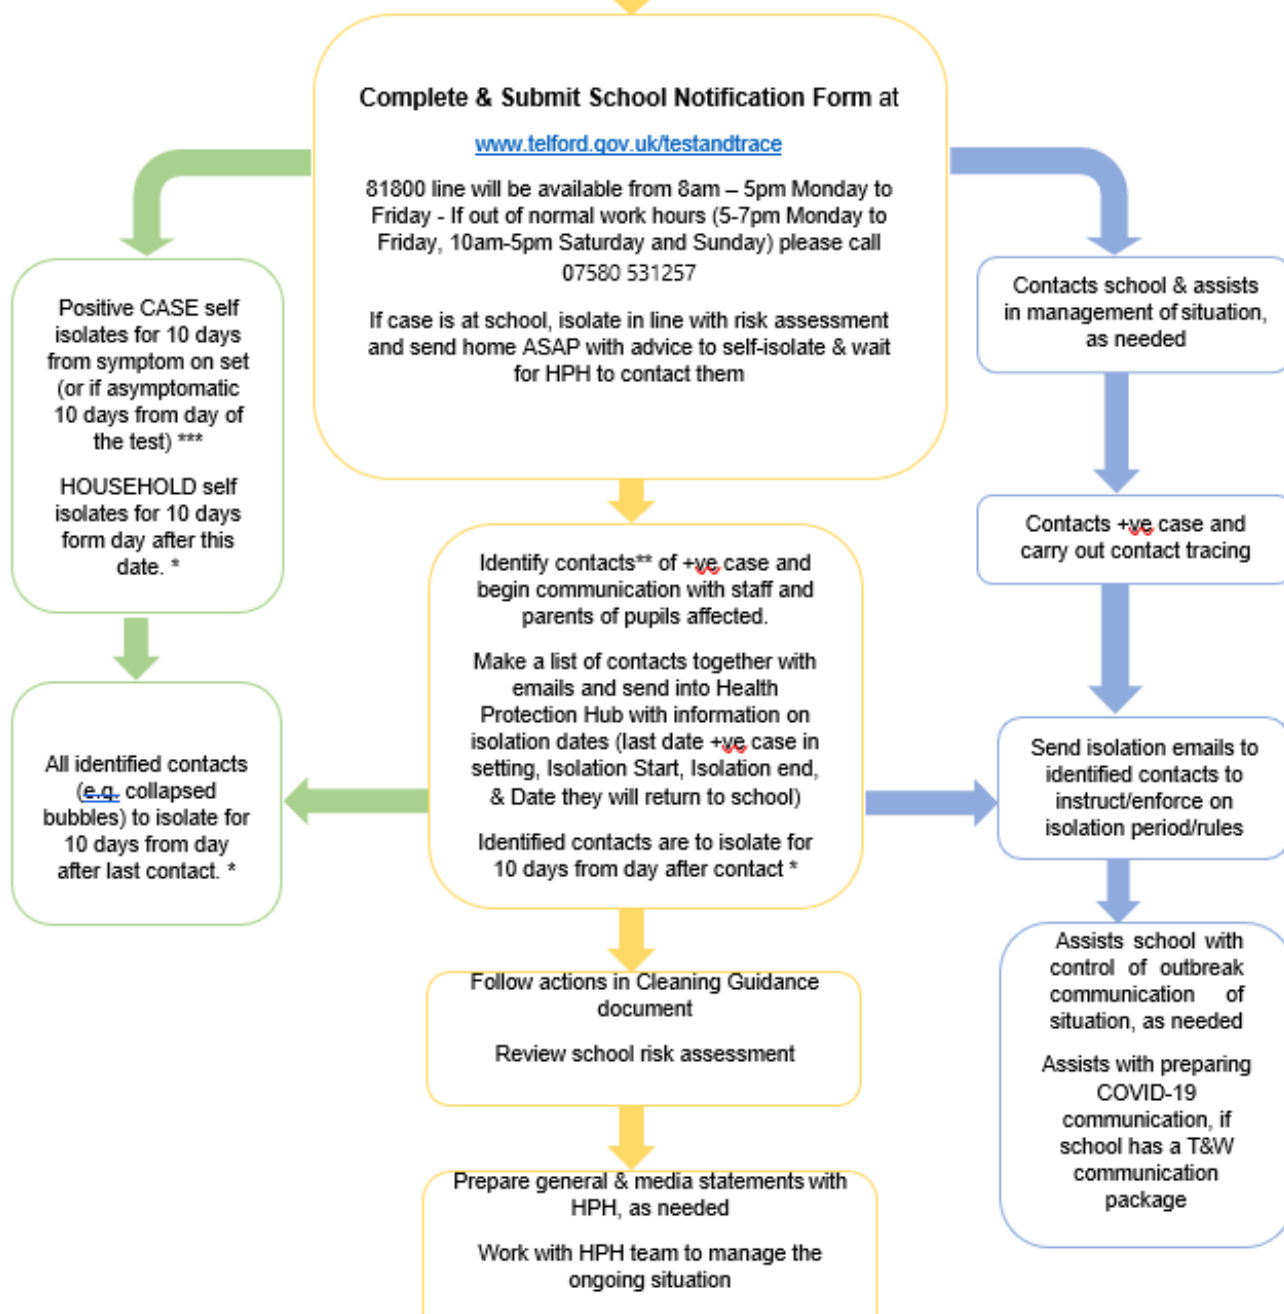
Complete & Submit School Notification Form at

www.telford.gov.uk/testandtrace

81800 line will be available from 8am – 5pm Monday to Friday - If out of normal work hours (5-7pm Monday to Friday, 10am-5pm Saturday and Sunday) please call 07580 531257

If case is at school, isolate in line with risk assessment and send home ASAP with advice to self-isolate & wait for HPH to contact them

Positive CASE self isolates for 10 days from symptom on set (or if asymptomatic 10 days from day of the test) ***

HOUSEHOLD self isolates for 10 days form day after this date. *

All identified contacts (e.g. collapsed bubbles) to isolate for 10 days from day after last contact. *

Identify contacts** of +ve case and begin communication with staff and parents of pupils affected.

Make a list of contacts together with emails and send into Health Protection Hub with information on isolation dates (last date +ve case in setting, Isolation Start, Isolation end, & Date they will return to school)

Identified contacts are to isolate for 10 days from day after contact *

Follow actions in Cleaning Guidance document

Review school risk assessment

Prepare general & media statements with HPH, as needed

Work with HPH team to manage the ongoing situation

Contacts school & assists in management of situation, as needed

Contacts +ve case and carry out contact tracing

Send isolation emails to identified contacts to instruct/enforce on isolation period/rules

Assists school with control of outbreak communication of situation, as needed

Assists with preparing COVID-19 communication, if school has a T&W communication package